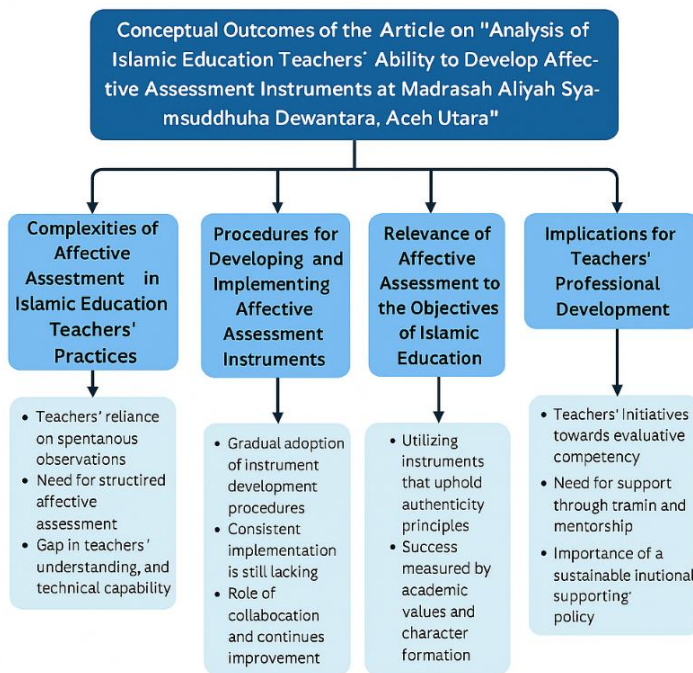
Conceptual Outcomes of the Article on "Analysis of Islamic Education Teachers' Ability to Develop Affective Assessment Instruments at Madrasah Aliyah Syamsuddhuha Dewantara, Aceh Utara"

Complexities of Affective Assestment in Islamic Education Teachers' Practices

- Teachers' reliance on spentanous observations
- Need for structired affective assessment
- Gap in teachers' understanding, and technical capability

Procedures for Developing and Implementing Affective Assessment Instruments

- Gradual adoption of instrument development procedures
- Consistent implementation is still lacking
- Role of collabocation and continues improvement

Relevance of Affective Assessment to the Objectives of Islamic Education

- Utilizing instruments that uphold authenticity principles
- Success measured by academic values and character formation

Implications for Teachers' Professional Development

- Teachers' Initiatives towards evaluative competency
- Need for support through tramin and mentorship
- Importance of a sustainable inutional supporting' policy